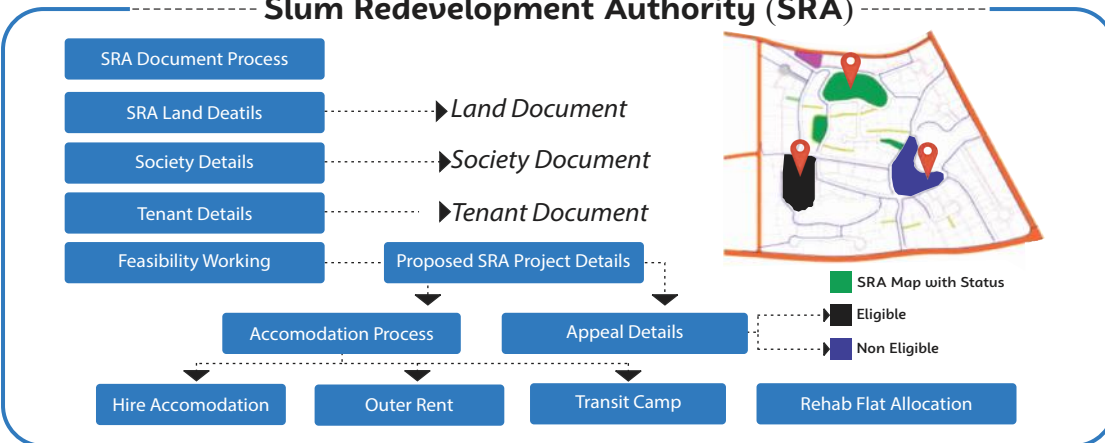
Slum Redevelopment Authority (SRA)

SRA Document Process

SRA Land Deatils → Land Document

Society Details → Society Document

Tenant Details → Tenant Document

Feasibility Working

Proposed SRA Project Details

Accomodation Process

Appeal Details

Hire Accomodation

Outer Rent

Transit Camp

Rehab Flat Allocation

SRA Map with Status

Eligible

Non Eligible